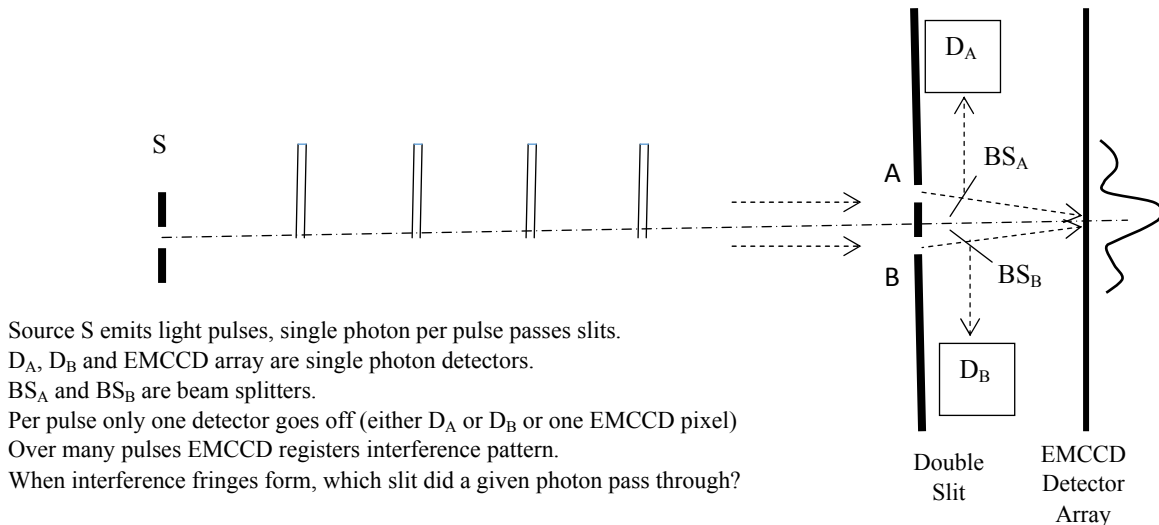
S

$D_A$

A

$BS_A$

B

$BS_B$

$D_B$

Double Slit

EMCCD Detector Array

Source S emits light pulses, single photon per pulse passes slits.
$D_A$, $D_B$ and EMCCD array are single photon detectors.
$BS_A$ and $BS_B$ are beam splitters.
Per pulse only one detector goes off (either $D_A$ or $D_B$ or one EMCCD pixel)
Over many pulses EMCCD registers interference pattern.
When interference fringes form, which slit did a given photon pass through?